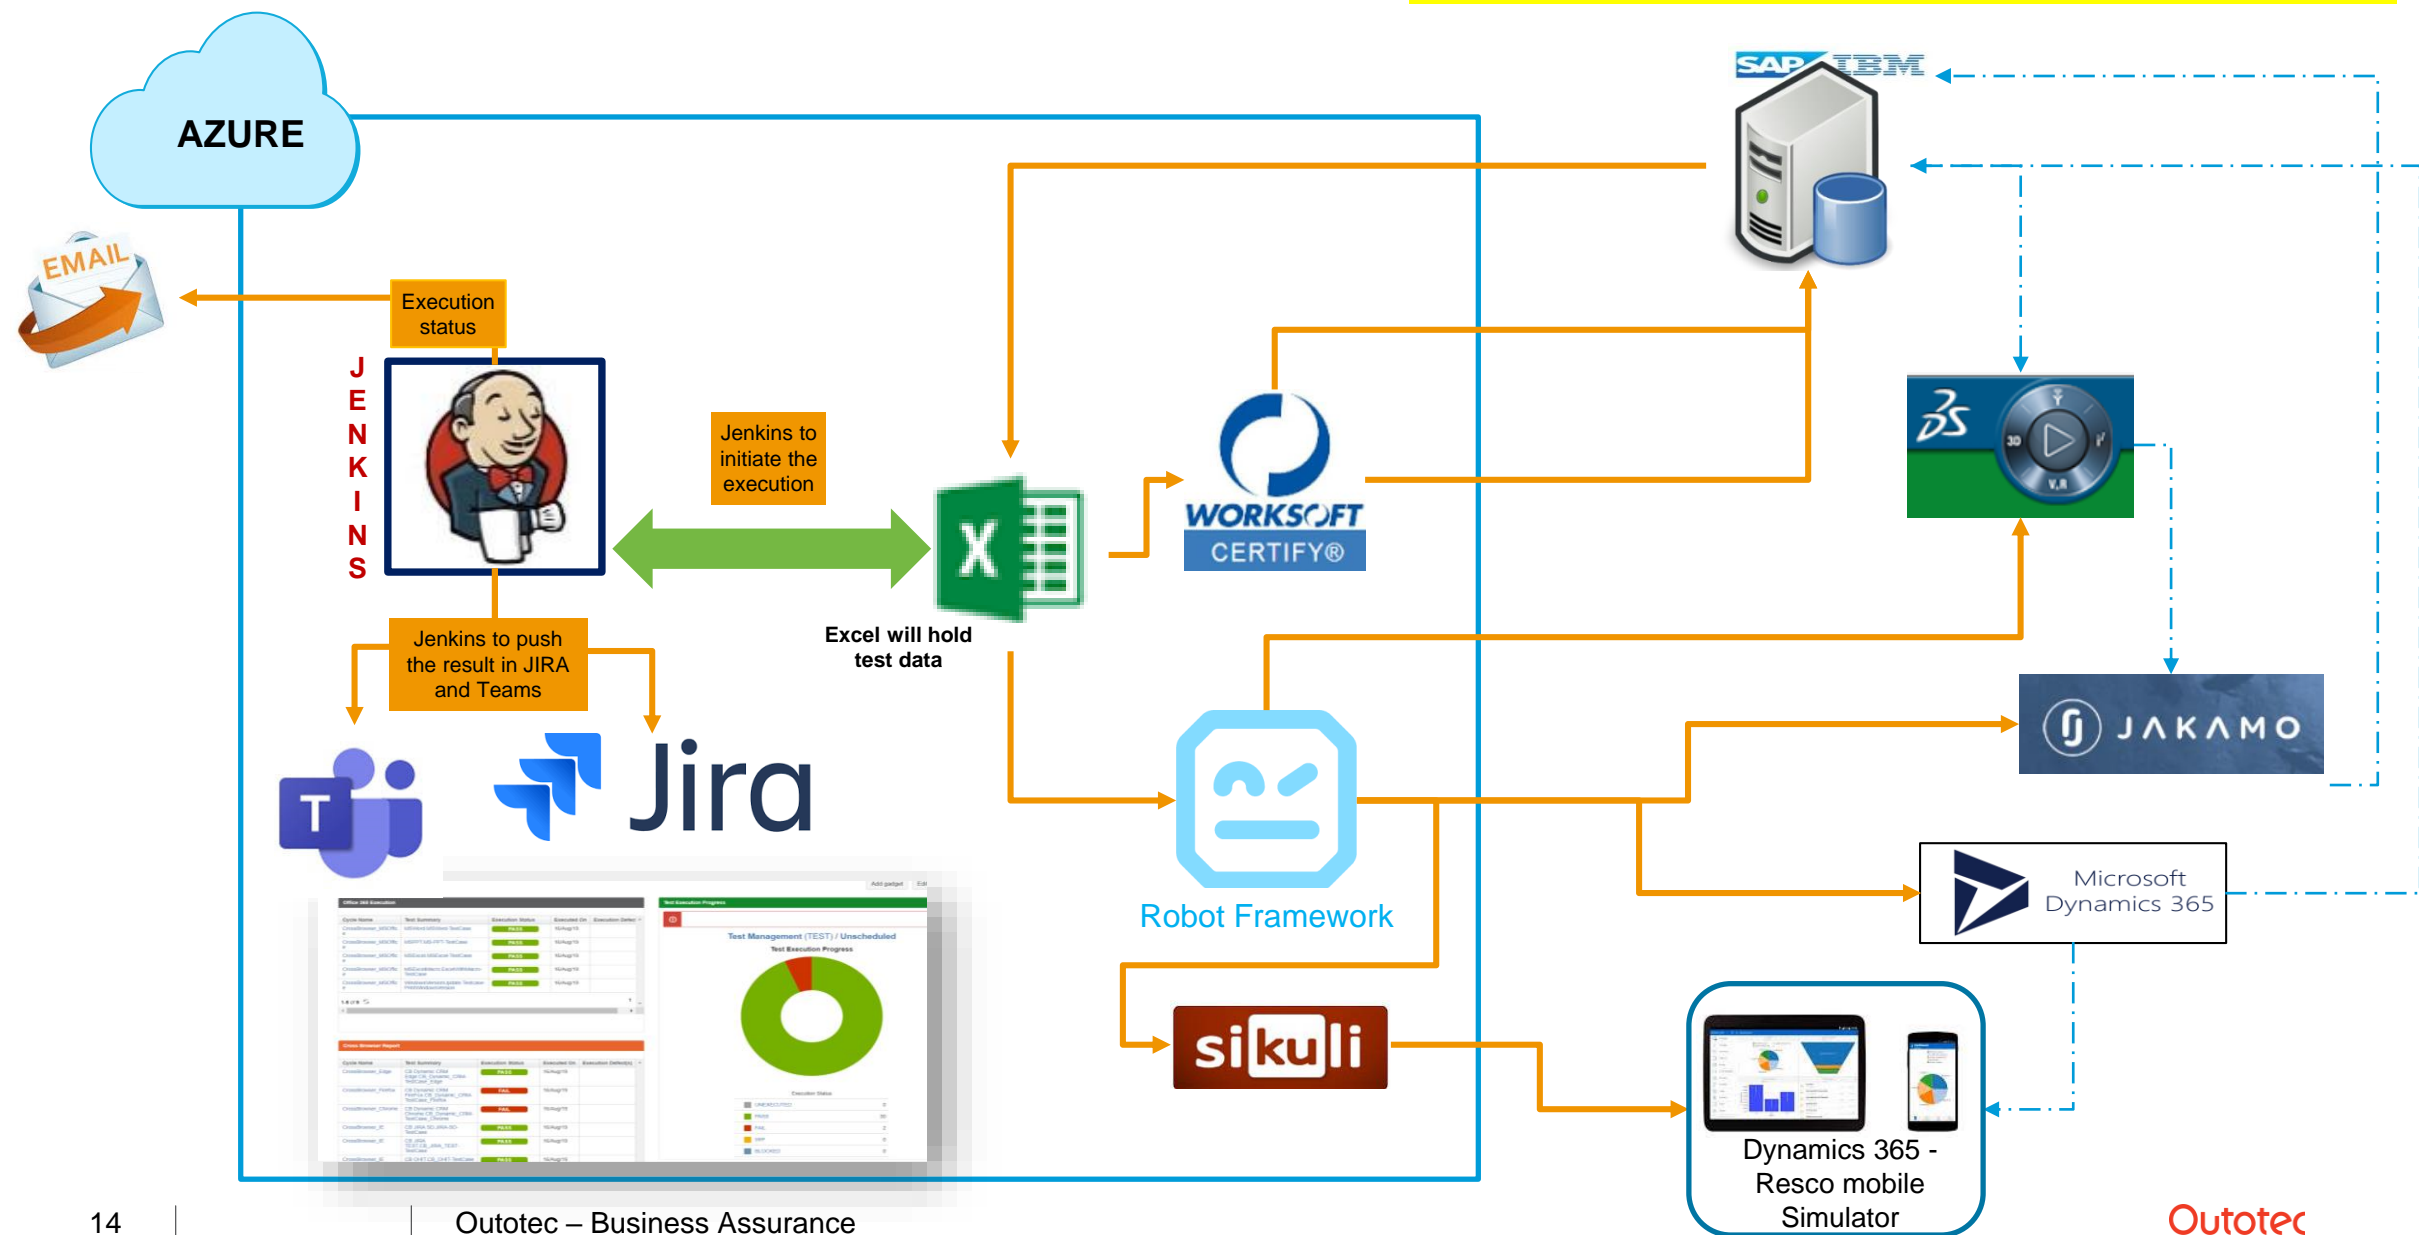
AZURE

EMAIL

Execution status

JENKINS

Jenkins to initiate the execution

Jenkins to push the result in JIRA and Teams

Jira

Excel will hold test data

WORKSOFT CERTIFY®

SAP IBM

JAKAMO

Robot Framework

Microsoft Dynamics 365

sikuli

Dynamics 365 - Resco mobile Simulator

14

Outotec – Business Assurance

Outotec